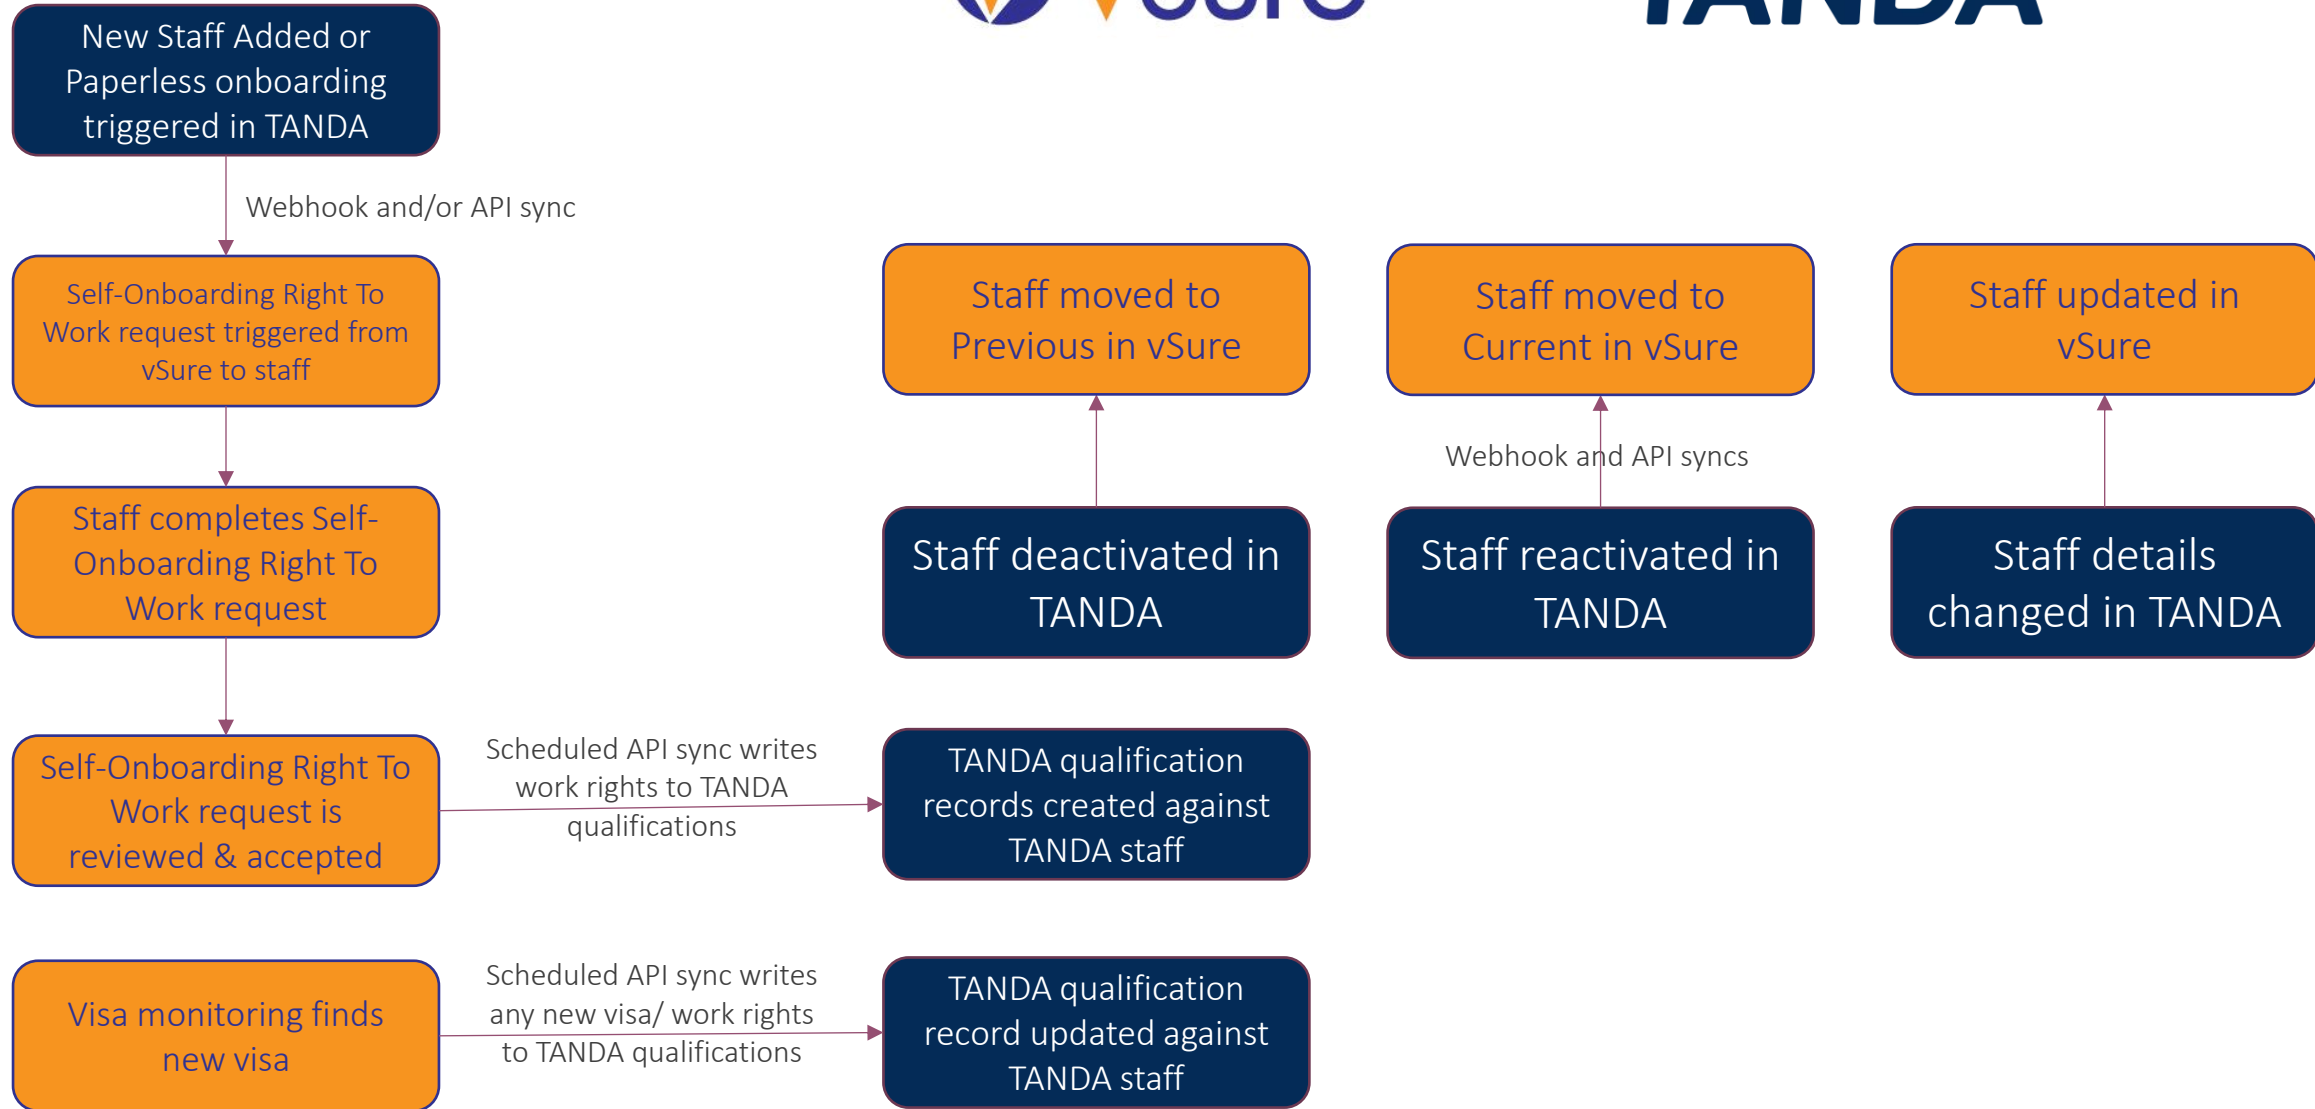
New Staff Added or Paperless onboarding triggered in TANDA

Webhook and/or API sync

Self-Onboarding Right To Work request triggered from vSure to staff

Staff completes Self-Onboarding Right To Work request

Self-Onboarding Right To Work request is reviewed & accepted

Scheduled API sync writes work rights to TANDA qualifications

TANDA qualification records created against TANDA staff

Visa monitoring finds new visa

Scheduled API sync writes any new visa/ work rights to TANDA qualifications

TANDA qualification record updated against TANDA staff

Staff moved to Previous in vSure

Staff moved to Current in vSure

Staff updated in vSure

Webhook and API syncs

Staff deactivated in TANDA

Staff reactivated in TANDA

Staff details changed in TANDA